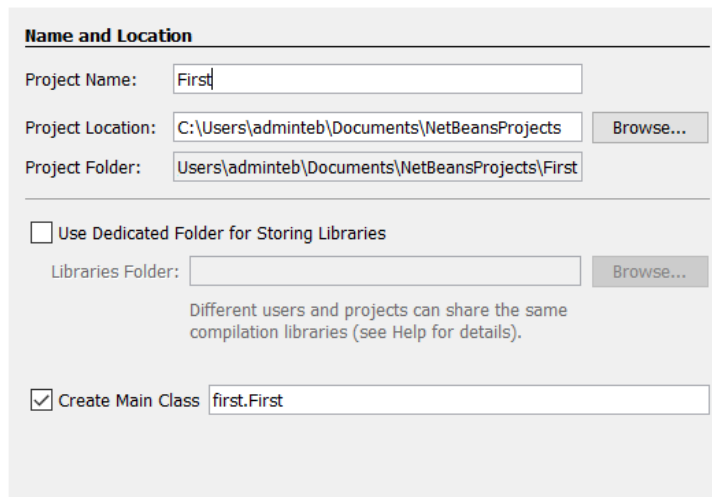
Name and Location

Project Name: First

Project Location: C:\Users\adminteb\Documents\NetBeansProjects Browse...

Project Folder: Users\adminteb\Documents\NetBeansProjects\First

Use Dedicated Folder for Storing Libraries

Libraries Folder: Browse...

Different users and projects can share the same compilation libraries (see Help for details).

Create Main Class first.First